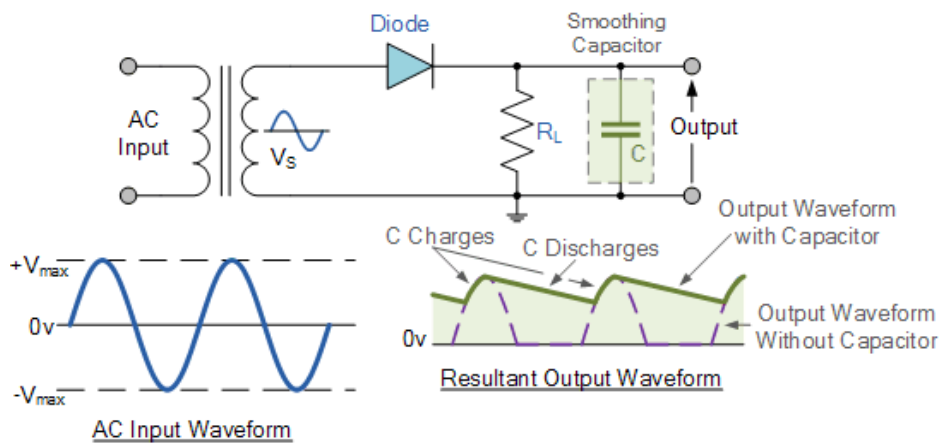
Diode

Smoothing Capacitor

AC Input

$V_S$

$R_L$

C

Output

$+V_{max}$

0v

$-V_{max}$

AC Input Waveform

C Charges

C Discharges

Output Waveform with Capacitor

0v

Output Waveform Without Capacitor

Resultant Output Waveform